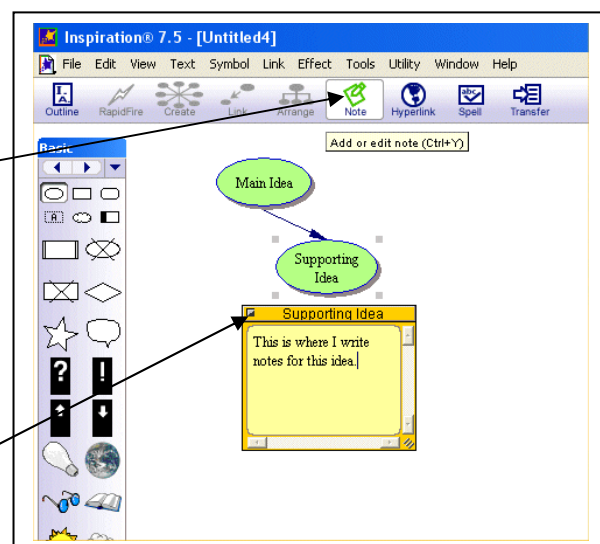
Inspiration® 7.5 - [Untitled4]

File Edit View Text Symbol Link Effect Tools Utility Window Help

Outline RapidFire Create Link Arrange Note Hyperlink Spell Transfer

Add or edit note (Ctrl+Y)

Basic

Main Idea

Supporting Idea

Supporting Idea

This is where I write notes for this idea.